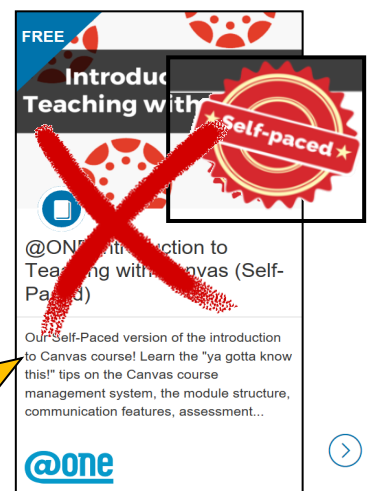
FREE

Introduc
Teaching with

Self-paced

@ONE Introduction to Teaching with Canvas (Self-Paced)

Our Self-Paced version of the introduction to Canvas course! Learn the "ya gotta know this!" tips on the Canvas course management system, the module structure, communication features, assessment...

@one